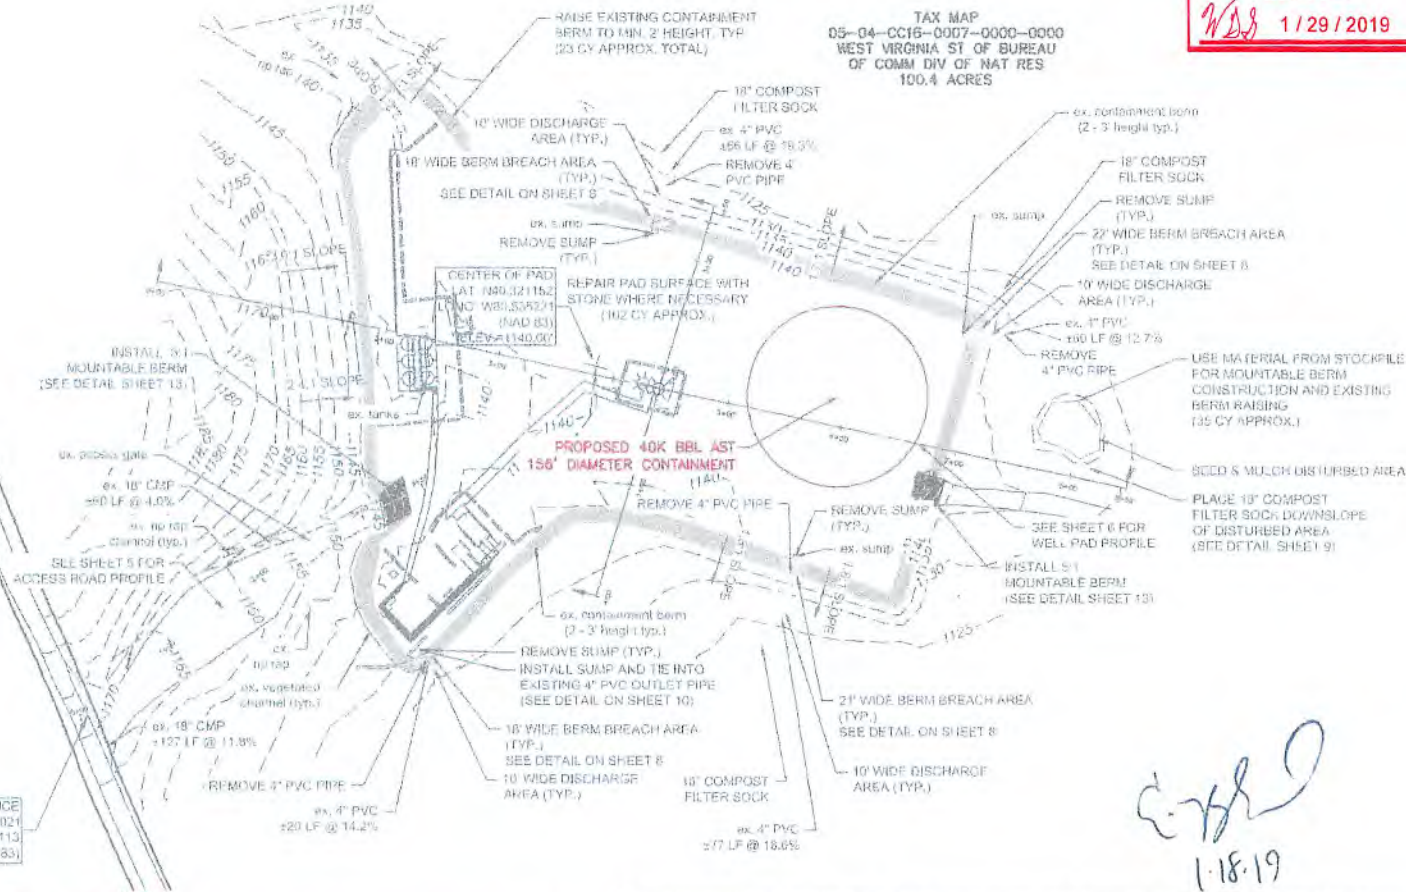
RAISE EXISTING CONTAINMENT BERM TO MIN. 2' HEIGHT, TYP. (33 CY APPROX. TOTAL)

TAX MAP
05-04-CC16-0007-0000-0000
WEST VIRGINIA ST OF BUREAU
OF COMM DIV OF NAT RES
100.4 ACRES

WDS 1/29/2019

1140
1135
ex. rip rap
1140
1145
1150
1155
1160
1165
1170
1175
1180
3:1 SLOPE

18" COMPOST FILTER SOCK

10' WIDE DISCHARGE AREA (TYP.)

ex. 4" PVC
±66 LF @ 18.3%

18' WIDE BERM BREACH AREA (TYP.)
SEE DETAIL ON SHEET 8

REMOVE 4" PVC PIPE

ex. containment berm
(2 - 3' height typ.)

18" COMPOST FILTER SOCK

REMOVE SUMP (TYP.)

ex. sump

22' WIDE BERM BREACH AREA (TYP.)
SEE DETAIL ON SHEET 8

ex. sump

REMOVE SUMP (TYP.)

1125
1130
1135
1140
3:1 SLOPE

10' WIDE DISCHARGE AREA (TYP.)

ex. 4" PVC
±60 LF @ 12.7%

REMOVE 4" PVC PIPE

CENTER OF PAD
LAT: N40.321152
LONG: W80.535221
(NAD 83)
ELEV=1140.00'

REPAIR PAD SURFACE WITH STONE WHERE NECESSARY (102 CY APPROX.)

USE MATERIAL FROM STOCKPILE FOR MOUNTABLE BERM CONSTRUCTION AND EXISTING BERM RAISING (35 CY APPROX.)

INSTALL 5:1 MOUNTABLE BERM (SEE DETAIL SHEET 13)

2:1 SLOPE

ex. tanks

1140

PROPOSED 40K BBL AST
156' DIAMETER CONTAINMENT

SEED & MULCH DISTURBED AREA

ex. pipe gate

ex. 18" CMP
±60 LF @ 4.0%

ex. rip rap channel (typ.)

SEE SHEET 5 FOR ACCESS ROAD PROFILE

REMOVE 4" PVC PIPE

REMOVE SUMP (TYP.)

ex. sump

PLACE 18" COMPOST FILTER SOCK DOWNSLOPE OF DISTURBED AREA (SEE DETAIL SHEET 9)

SEE SHEET 6 FOR WELL PAD PROFILE

INSTALL 5:1 MOUNTABLE BERM (SEE DETAIL SHEET 13)

3:1 SLOPE

1125

ex. rip rap

ex. vegetated channel (typ.)

ex. containment berm
(2 - 3' height typ.)

REMOVE SUMP (TYP.)
INSTALL SUMP AND TIE INTO EXISTING 4" PVC OUTLET PIPE (SEE DETAIL ON SHEET 10)

21' WIDE BERM BREACH AREA (TYP.)
SEE DETAIL ON SHEET 8

ex. 18" CMP
±127 LF @ 11.8%

18' WIDE BERM BREACH AREA (TYP.)
SEE DETAIL ON SHEET 8

REMOVE 4" PVC PIPE

10' WIDE DISCHARGE AREA (TYP.)

18" COMPOST FILTER SOCK

10' WIDE DISCHARGE AREA (TYP.)

ex. 4" PVC
±20 LF @ 14.2%

ex. 4" PVC
±77 LF @ 18.6%

CE
021
113
83)

1.18.19